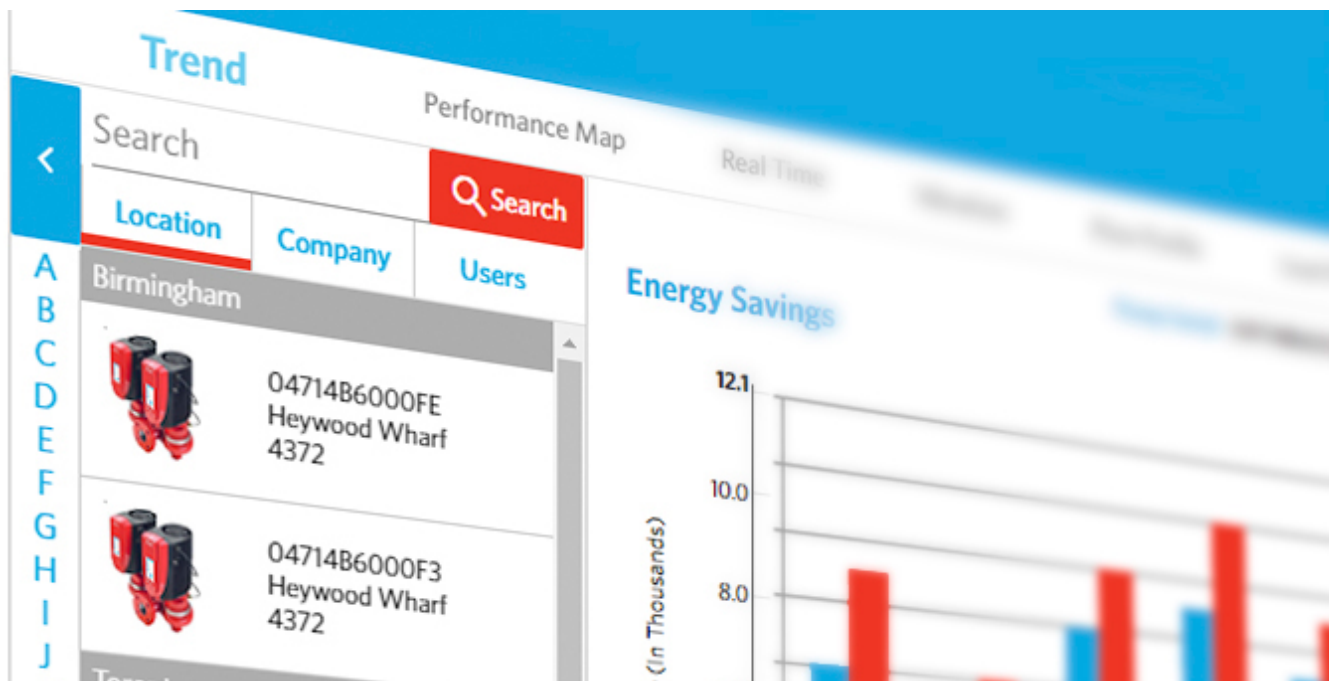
Trend

Performance Map

Real Time

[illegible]

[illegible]

Search

Search

Location

Company

Users

A
B
C
D
E
F
G
H
I
J

Birmingham

04714B6000FE
Heywood Wharf
4372

04714B6000F3
Heywood Wharf
4372

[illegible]

Energy Savings

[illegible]

12.1

10.0

8.0

(In Thousands)